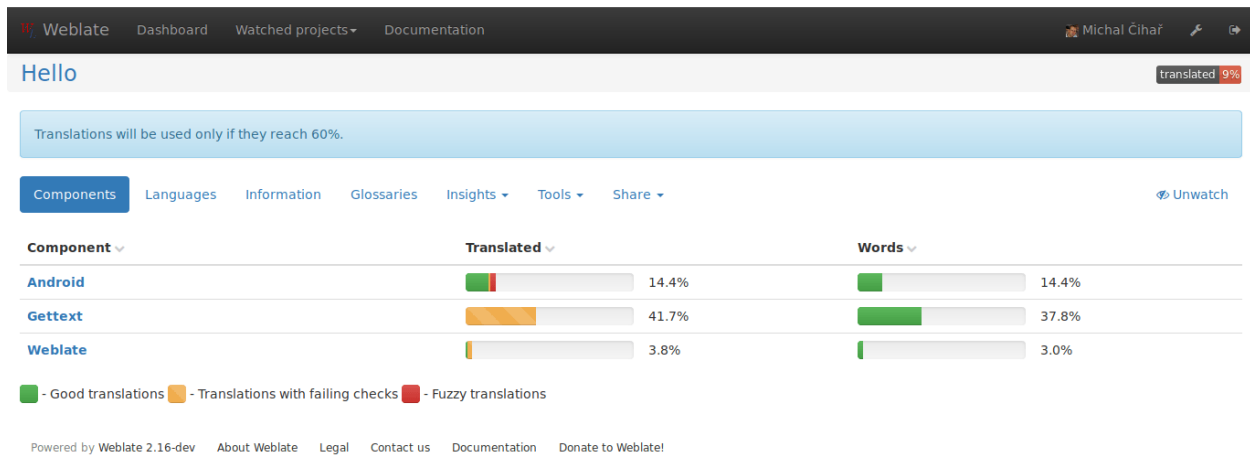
Weblate Dashboard Watched projects Documentation Michal Čihař

Hello

translated 9%

Translations will be used only if they reach 60%.

Components Languages Information Glossaries Insights Tools Share Unwatch

| Component | Translated | Words |
|---|---|---|
| Android | 14.4% | 14.4% |
| Gettext | 41.7% | 37.8% |
| Weblate | 3.8% | 3.0% |

- Good translations - Translations with failing checks - Fuzzy translations

Powered by Weblate 2.16-dev About Weblate Legal Contact us Documentation Donate to Weblate!